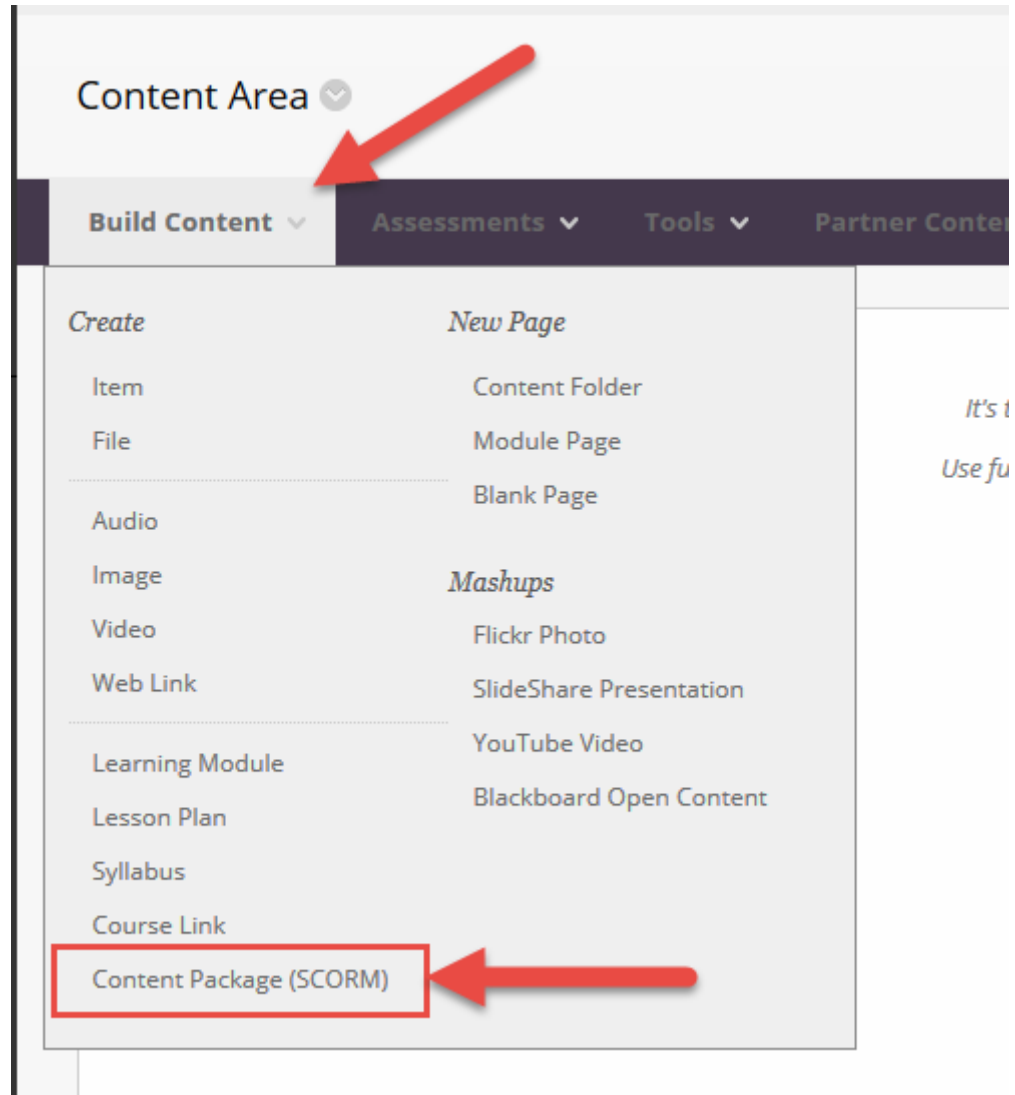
Content Area

Build Content Assessments Tools Partner Conte

Create

Item

File

Audio

Image

Video

Web Link

Learning Module

Lesson Plan

Syllabus

Course Link

Content Package (SCORM)

New Page

Content Folder

Module Page

Blank Page

Mashups

Flickr Photo

SlideShare Presentation

YouTube Video

Blackboard Open Content

It's t

Use fu